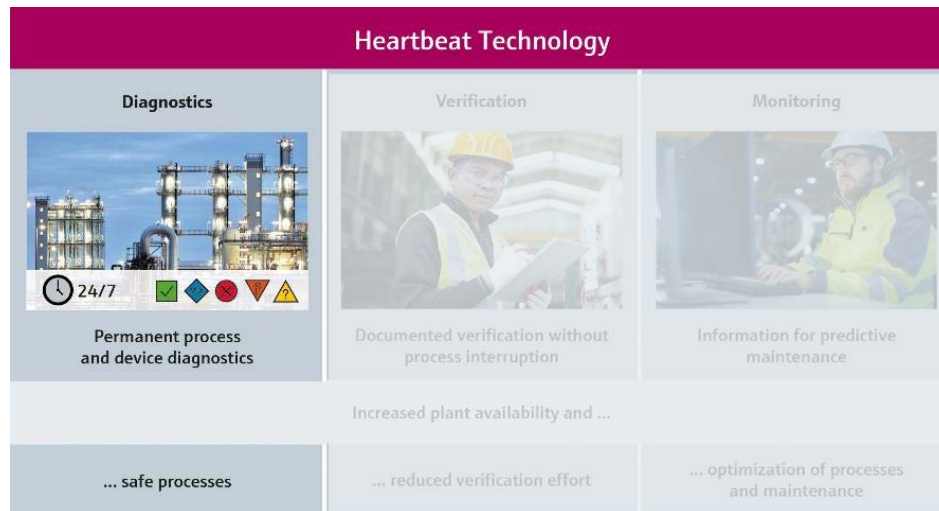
Heartbeat Technology

Diagnostics

24/7

Permanent process and device diagnostics

Verification

Documented verification without process interruption

Monitoring

Information for predictive maintenance

Increased plant availability and ...

... safe processes

... reduced verification effort

... optimization of processes and maintenance